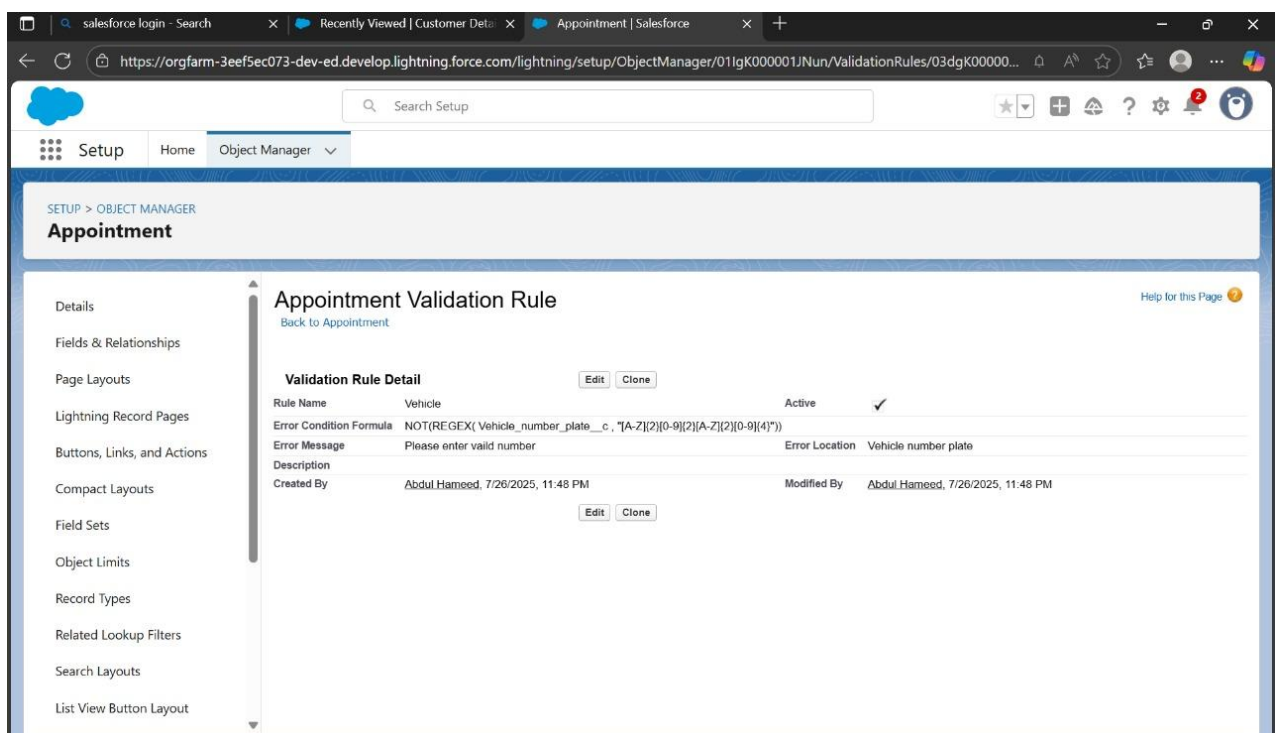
salesforce login - Search
Recently Viewed | Customer Deta
Appointment | Salesforce

https://orgfarm-3eef5ec073-dev-ed.develop.lightning.force.com/lightning/setup/ObjectManager/01IgK000001JNun/ValidationRules/03dgK00000...

Search Setup

2

Setup Home Object Manager

SETUP > OBJECT MANAGER
Appointment

Details
Fields & Relationships
Page Layouts
Lightning Record Pages
Buttons, Links, and Actions
Compact Layouts
Field Sets
Object Limits
Record Types
Related Lookup Filters
Search Layouts
List View Button Layout

Appointment Validation Rule
Back to Appointment

Help for this Page

Validation Rule Detail Edit Clone

| | | | |
|---|---|---|---|
| Rule Name | Vehicle | Active | ✓ |
| Error Condition Formula | NOT(REGEX( Vehicle_number_plate__c , "[A-Z]{2}[0-9]{2}[A-Z]{2}[0-9]{4}")) | | |
| Error Message | Please enter vaild number | Error Location | Vehicle number plate |
| Description | | | |
| Created By | Abdul Hameed, 7/26/2025, 11:48 PM | Modified By | Abdul Hameed, 7/26/2025, 11:48 PM |

Edit Clone